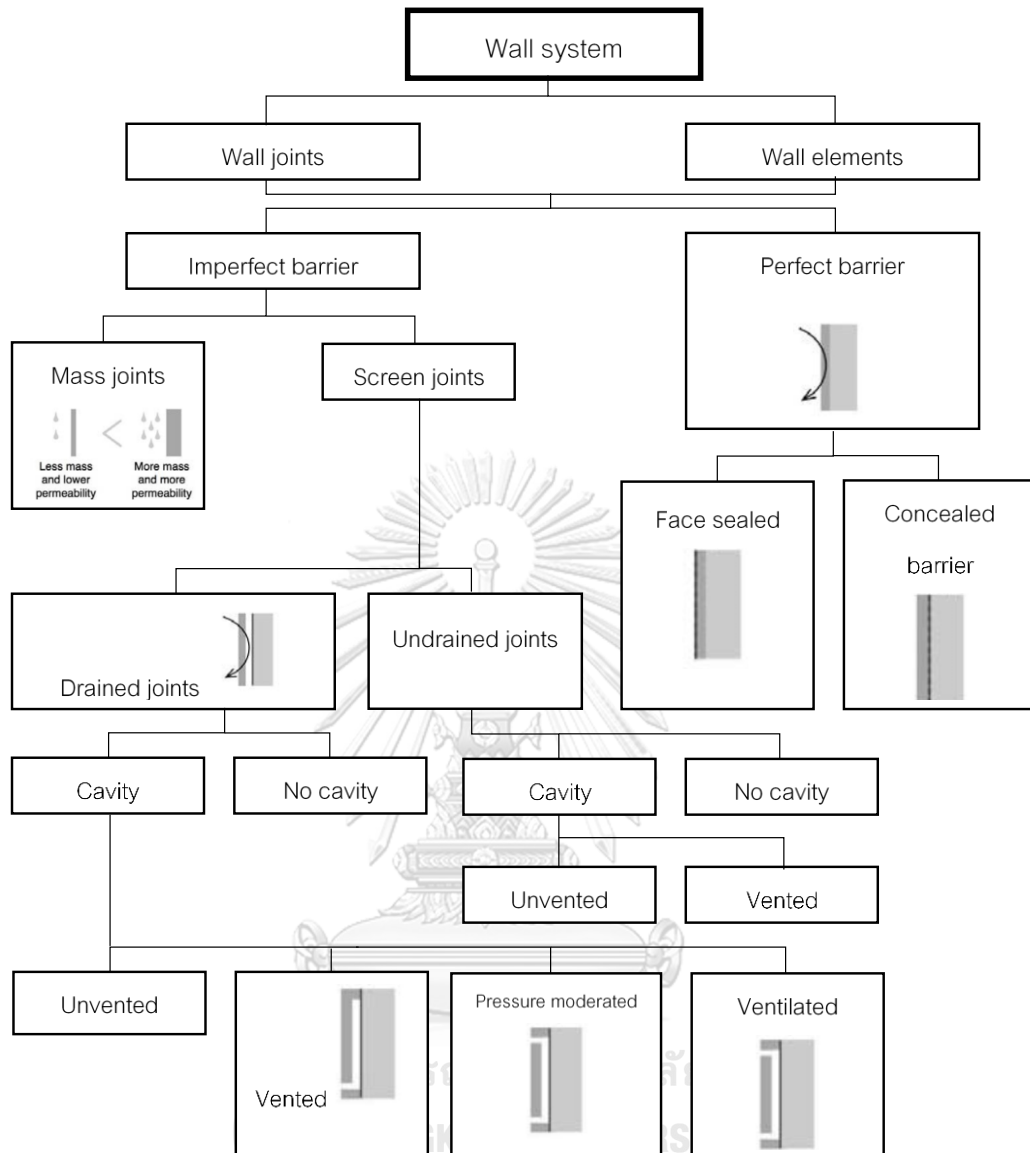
Wall system

Wall joints

Wall elements

Imperfect barrier

Perfect barrier

Mass joints

Less mass and lower permeability

More mass and more permeability

Screen joints

Face sealed

Concealed barrier

Drained joints

Undrained joints

Cavity

No cavity

Cavity

No cavity

Unvented

Vented

Unvented

Vented

Pressure moderated

Ventilated